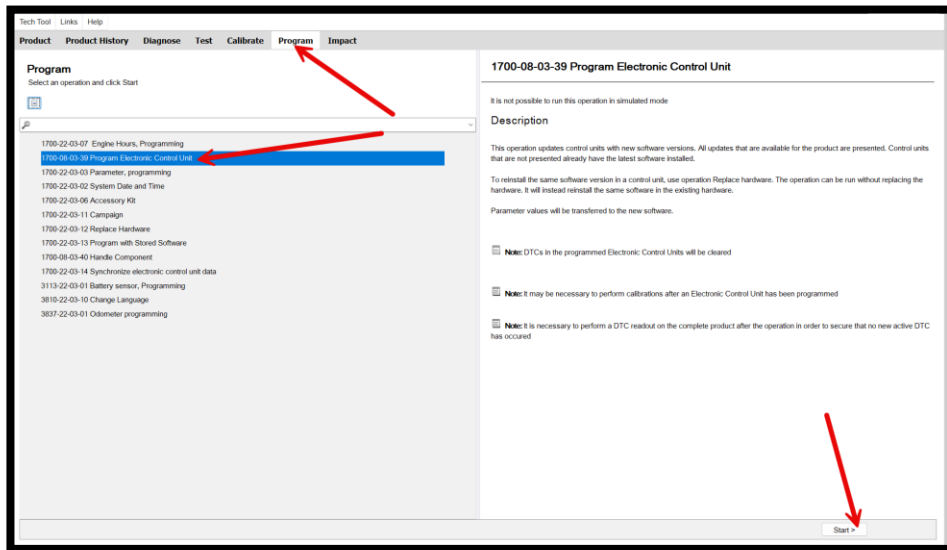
Tech Tool | Links | Help

Product Product History Diagnose Test Calibrate Program Impact

Program
Select an operation and click Start

1700-22-03-07 Engine Hours, Programming
1700-08-03-39 Program Electronic Control Unit
1700-22-03-03 Parameter, programming
1700-22-03-02 System Date and Time
1700-22-03-06 Accessory Kit
1700-22-03-11 Campaign
1700-22-03-12 Replace Hardware
1700-22-03-13 Program with Stored Software
1700-08-03-40 Handle Component
1700-22-03-14 Synchronize electronic control unit data
3113-22-03-01 Battery sensor, Programming
3810-22-03-10 Change Language
3837-22-03-01 Odometer programming

1700-08-03-39 Program Electronic Control Unit

It is not possible to run this operation in simulated mode

Description

This operation updates control units with new software versions. All updates that are available for the product are presented. Control units that are not presented already have the latest software installed.

To reinstall the same software version in a control unit, use operation Replace hardware. The operation can be run without replacing the hardware. It will instead reinstall the same software in the existing hardware.

Parameter values will be transferred to the new software.

Note: DTCs in the programmed Electronic Control Units will be cleared

Note: It may be necessary to perform calibrations after an Electronic Control Unit has been programmed

Note: It is necessary to perform a DTC readout on the complete product after the operation in order to secure that no new active DTC has occured

Start >